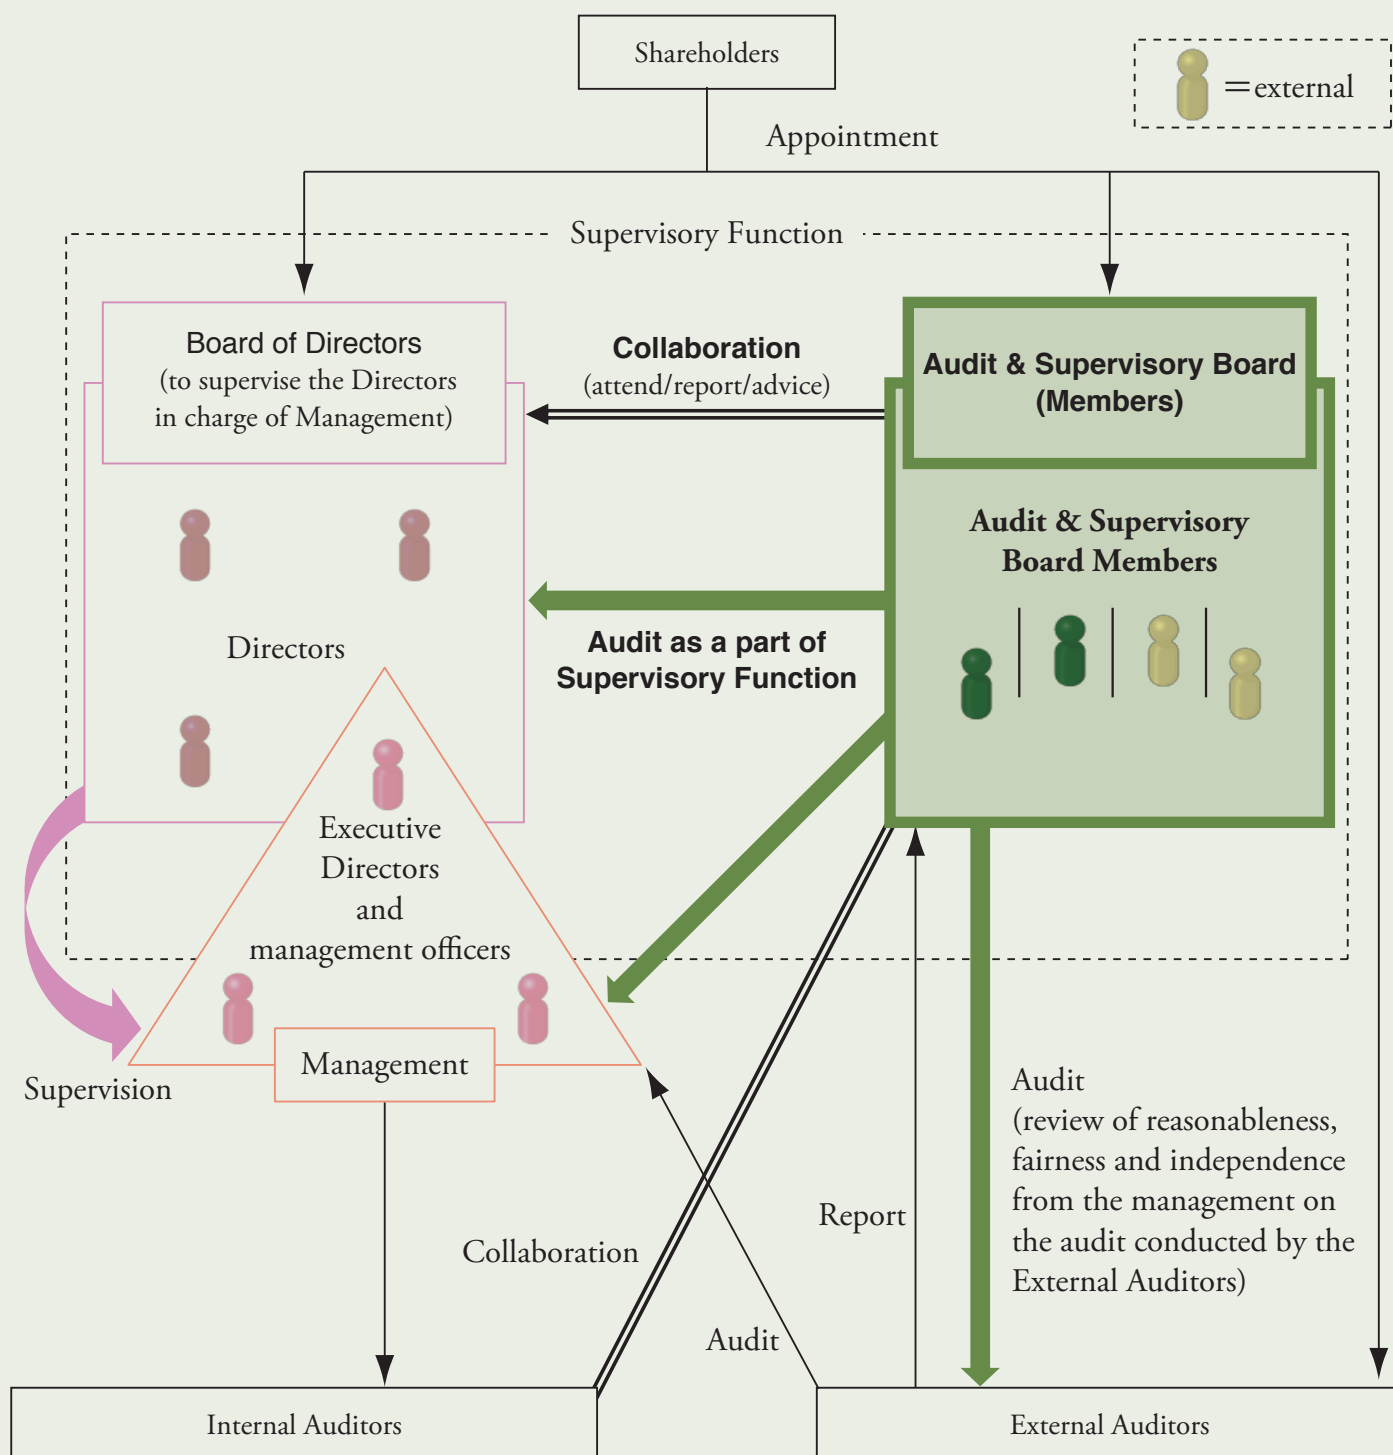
Shareholders

=external

Appointment

Supervisory Function

Board of Directors
(to supervise the Directors in charge of Management)

Collaboration
(attend/report/advice)

Audit & Supervisory Board
(Members)

Audit & Supervisory Board Members

Directors

Audit as a part of Supervisory Function

Executive Directors and management officers

Management

Supervision

Audit
(review of reasonableness, fairness and independence from the management on the audit conducted by the External Auditors)

Report

Collaboration

Audit

Internal Auditors

External Auditors